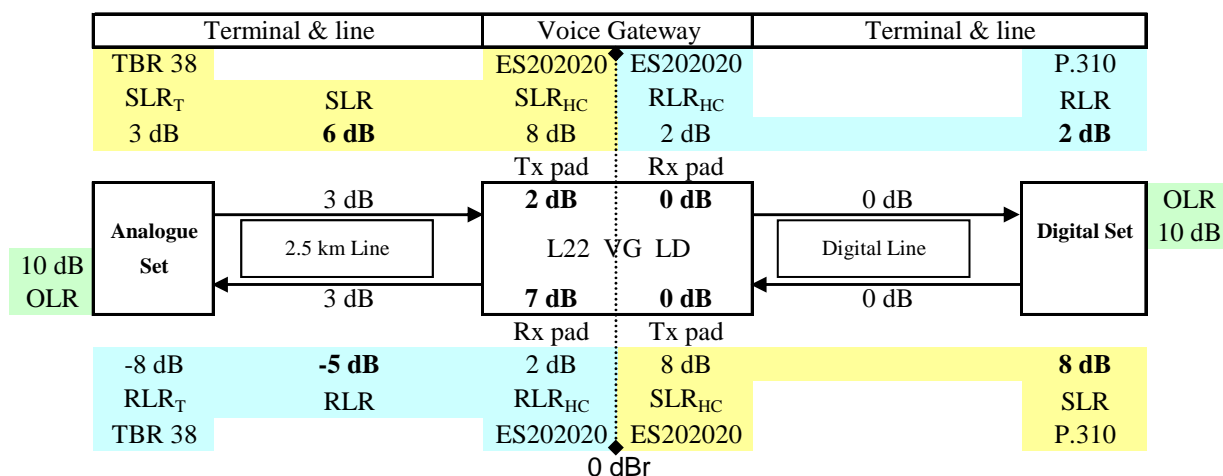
| Terminal & line | | Voice Gateway | | Terminal & line | |
|---|---|---|---|---|---|
| TBR 38 | | ES202020 | ES202020 | | P.310 |
| SLR$_T$ | SLR | SLR$_{HC}$ | RLR$_{HC}$ | | RLR |
| 3 dB | **6 dB** | 8 dB | 2 dB | | **2 dB** |

Tx pad Rx pad

3 dB **2 dB** **0 dB** 0 dB

OLR 10 dB

**Analogue Set**

2.5 km Line

L22 VG LD

Digital Line

**Digital Set**

10 dB OLR

3 dB **7 dB** **0 dB** 0 dB

Rx pad Tx pad

| -8 dB | **-5 dB** | 2 dB | 8 dB | | **8 dB** |
|---|---|---|---|---|---|
| RLR$_T$ | RLR | RLR$_{HC}$ | SLR$_{HC}$ | | SLR |
| TBR 38 | | ES202020 | ES202020 | | P.310 |

0 dBr